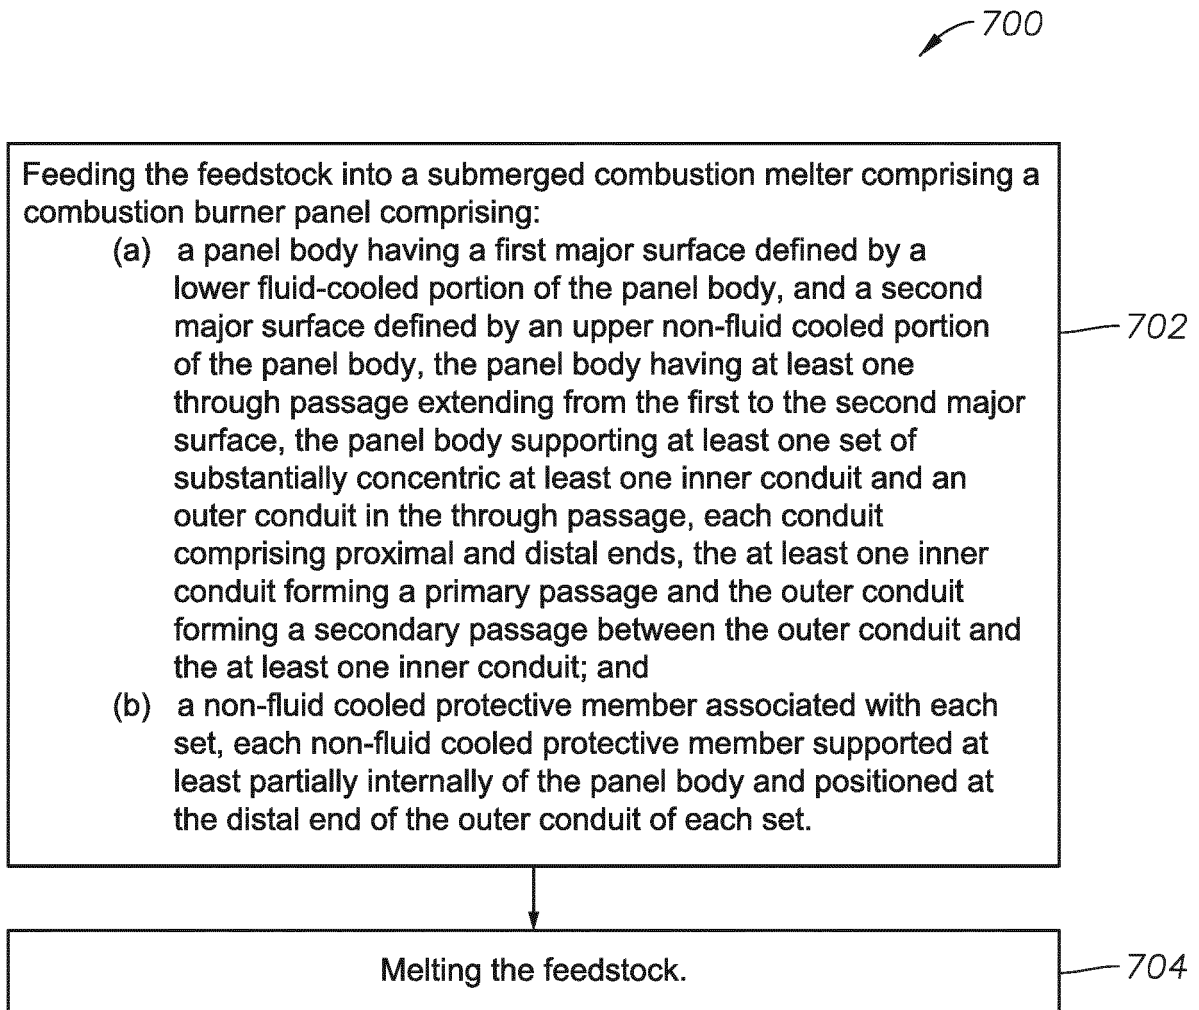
700

Feeding the feedstock into a submerged combustion melter comprising a combustion burner panel comprising:

(a) a panel body having a first major surface defined by a lower fluid-cooled portion of the panel body, and a second major surface defined by an upper non-fluid cooled portion of the panel body, the panel body having at least one through passage extending from the first to the second major surface, the panel body supporting at least one set of substantially concentric at least one inner conduit and an outer conduit in the through passage, each conduit comprising proximal and distal ends, the at least one inner conduit forming a primary passage and the outer conduit forming a secondary passage between the outer conduit and the at least one inner conduit; and

(b) a non-fluid cooled protective member associated with each set, each non-fluid cooled protective member supported at least partially internally of the panel body and positioned at the distal end of the outer conduit of each set.

702

Melting the feedstock.

704